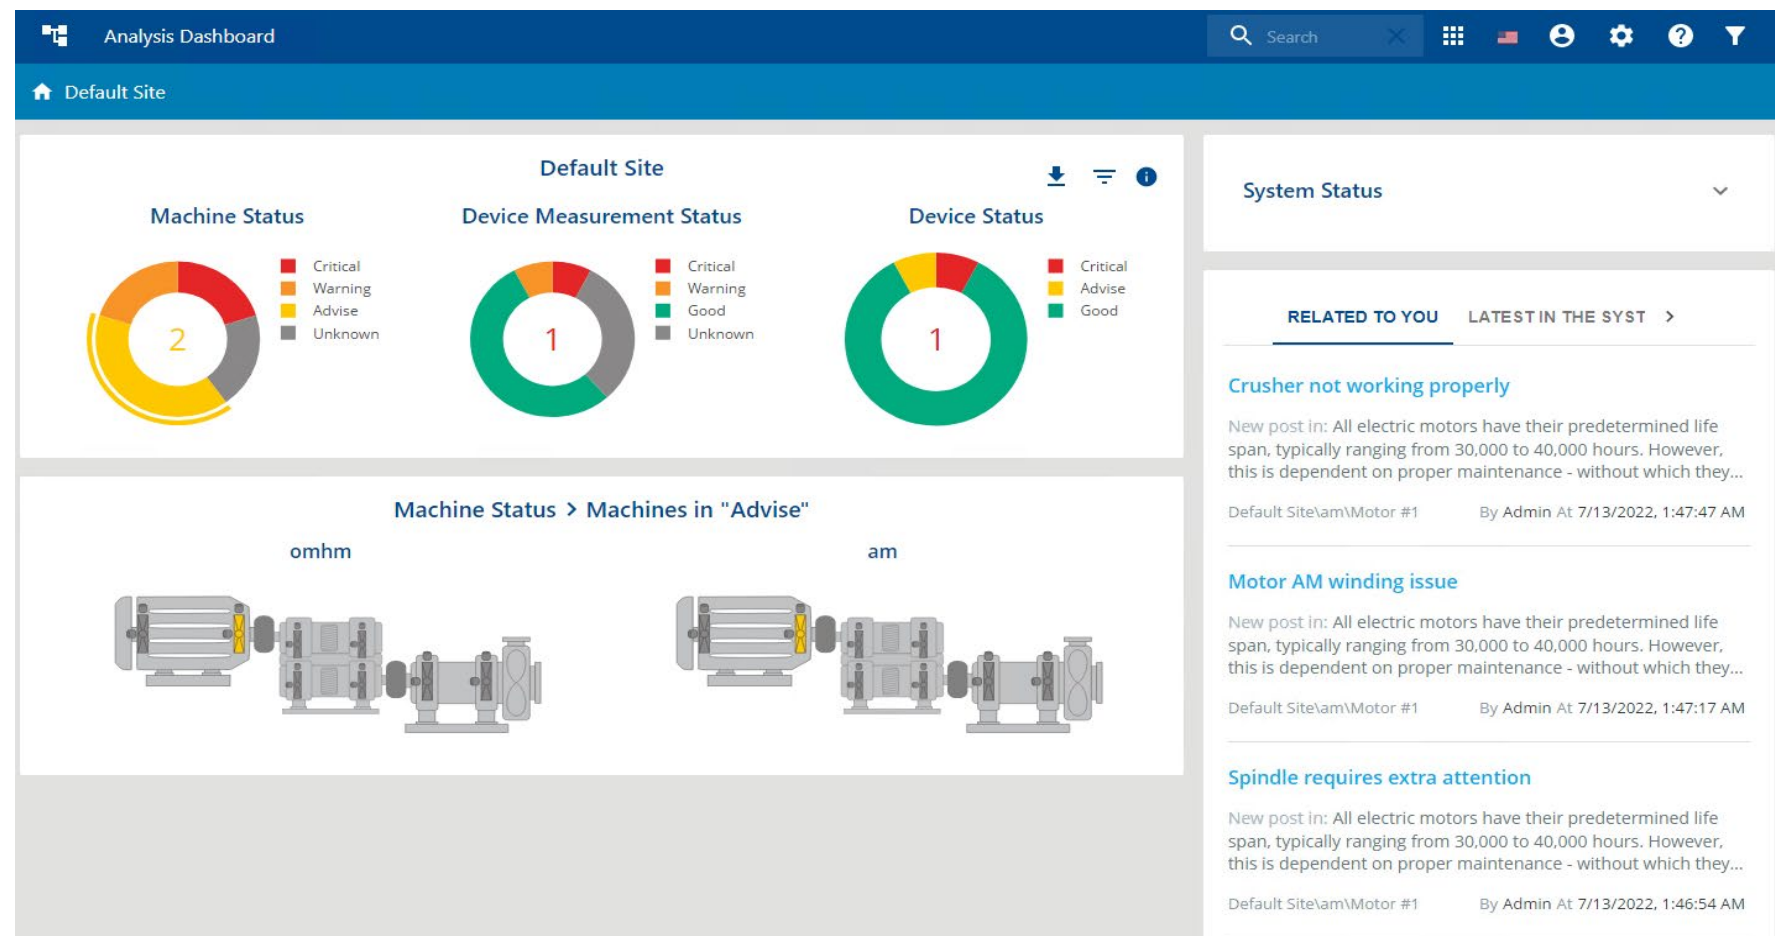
Analysis Dashboard

Search

Default Site

Default Site

Machine Status

2

Critical
Warning
Advise
Unknown

Device Measurement Status

1

Critical
Warning
Good
Unknown

Device Status

1

Critical
Advise
Good

System Status

RELATED TO YOU LATEST IN THE SYST

Crusher not working properly

New post in: All electric motors have their predetermined life span, typically ranging from 30,000 to 40,000 hours. However, this is dependent on proper maintenance - without which they...

Default Site\am\Motor #1 By Admin At 7/13/2022, 1:47:47 AM

Motor AM winding issue

New post in: All electric motors have their predetermined life span, typically ranging from 30,000 to 40,000 hours. However, this is dependent on proper maintenance - without which they...

Default Site\am\Motor #1 By Admin At 7/13/2022, 1:47:17 AM

Spindle requires extra attention

New post in: All electric motors have their predetermined life span, typically ranging from 30,000 to 40,000 hours. However, this is dependent on proper maintenance - without which they...

Default Site\am\Motor #1 By Admin At 7/13/2022, 1:46:54 AM

Machine Status > Machines in "Advise"

omhm

am